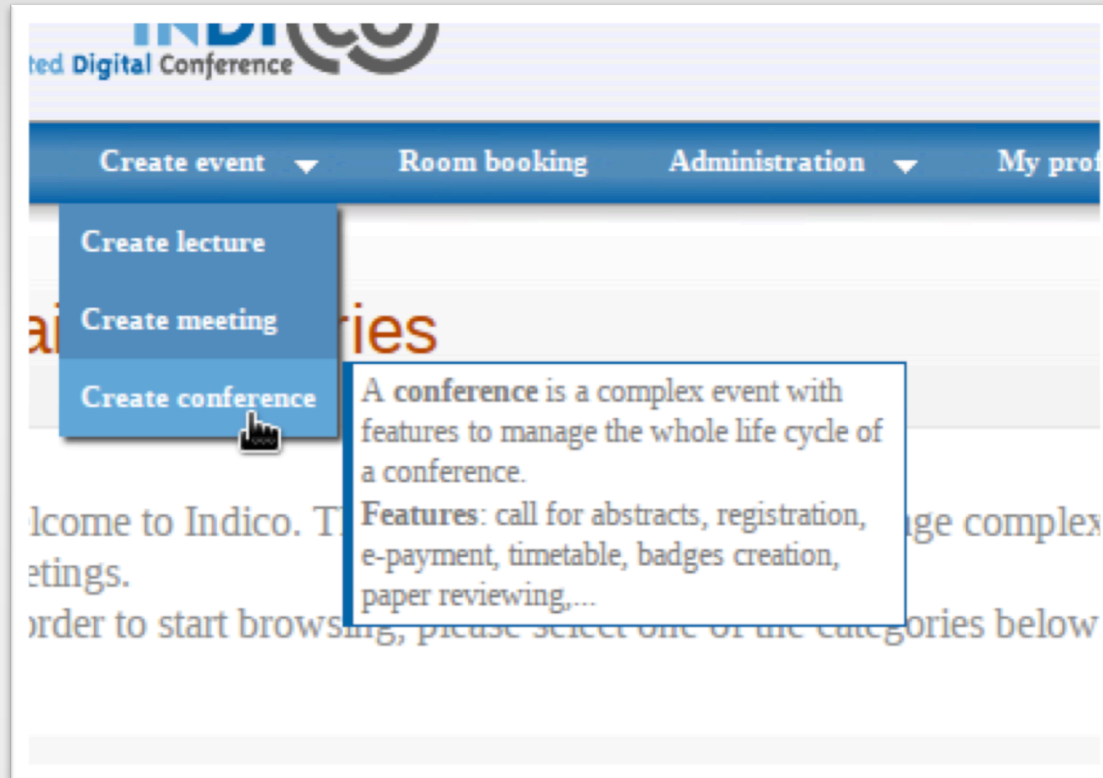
INDI
ted Digital Conference

Create event Room booking Administration My prof

Create lecture

Create meeting

Create conference

ai ries

A **conference** is a complex event with features to manage the whole life cycle of a conference.
**Features**: call for abstracts, registration, e-payment, timetable, badges creation, paper reviewing,...

lcome to Indico. T ge complex
etings.
order to start browsing, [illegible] categories below